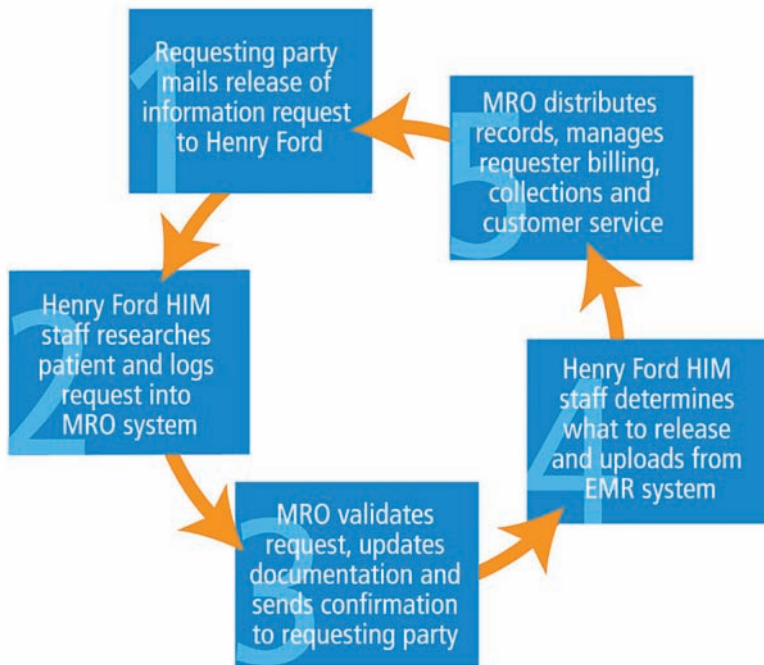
1
Requesting party mails release of information request to Henry Ford

2
Henry Ford HIM staff researches patient and logs request into MRO system

3
MRO validates request, updates documentation and sends confirmation to requesting party

4
Henry Ford HIM staff determines what to release and uploads from EMR system

5
MRO distributes records, manages requester billing, collections and customer service